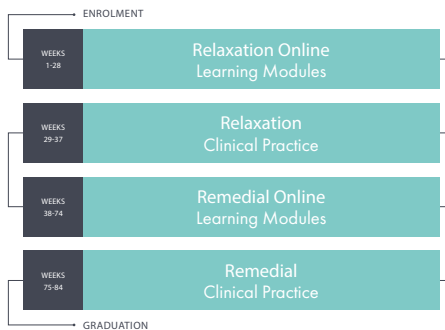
ENROLMENT

WEEKS 1-28

Relaxation Online
Learning Modules

WEEKS 29-37

Relaxation
Clinical Practice

WEEKS 38-74

Remedial Online
Learning Modules

WEEKS 75-84

Remedial
Clinical Practice

GRADUATION